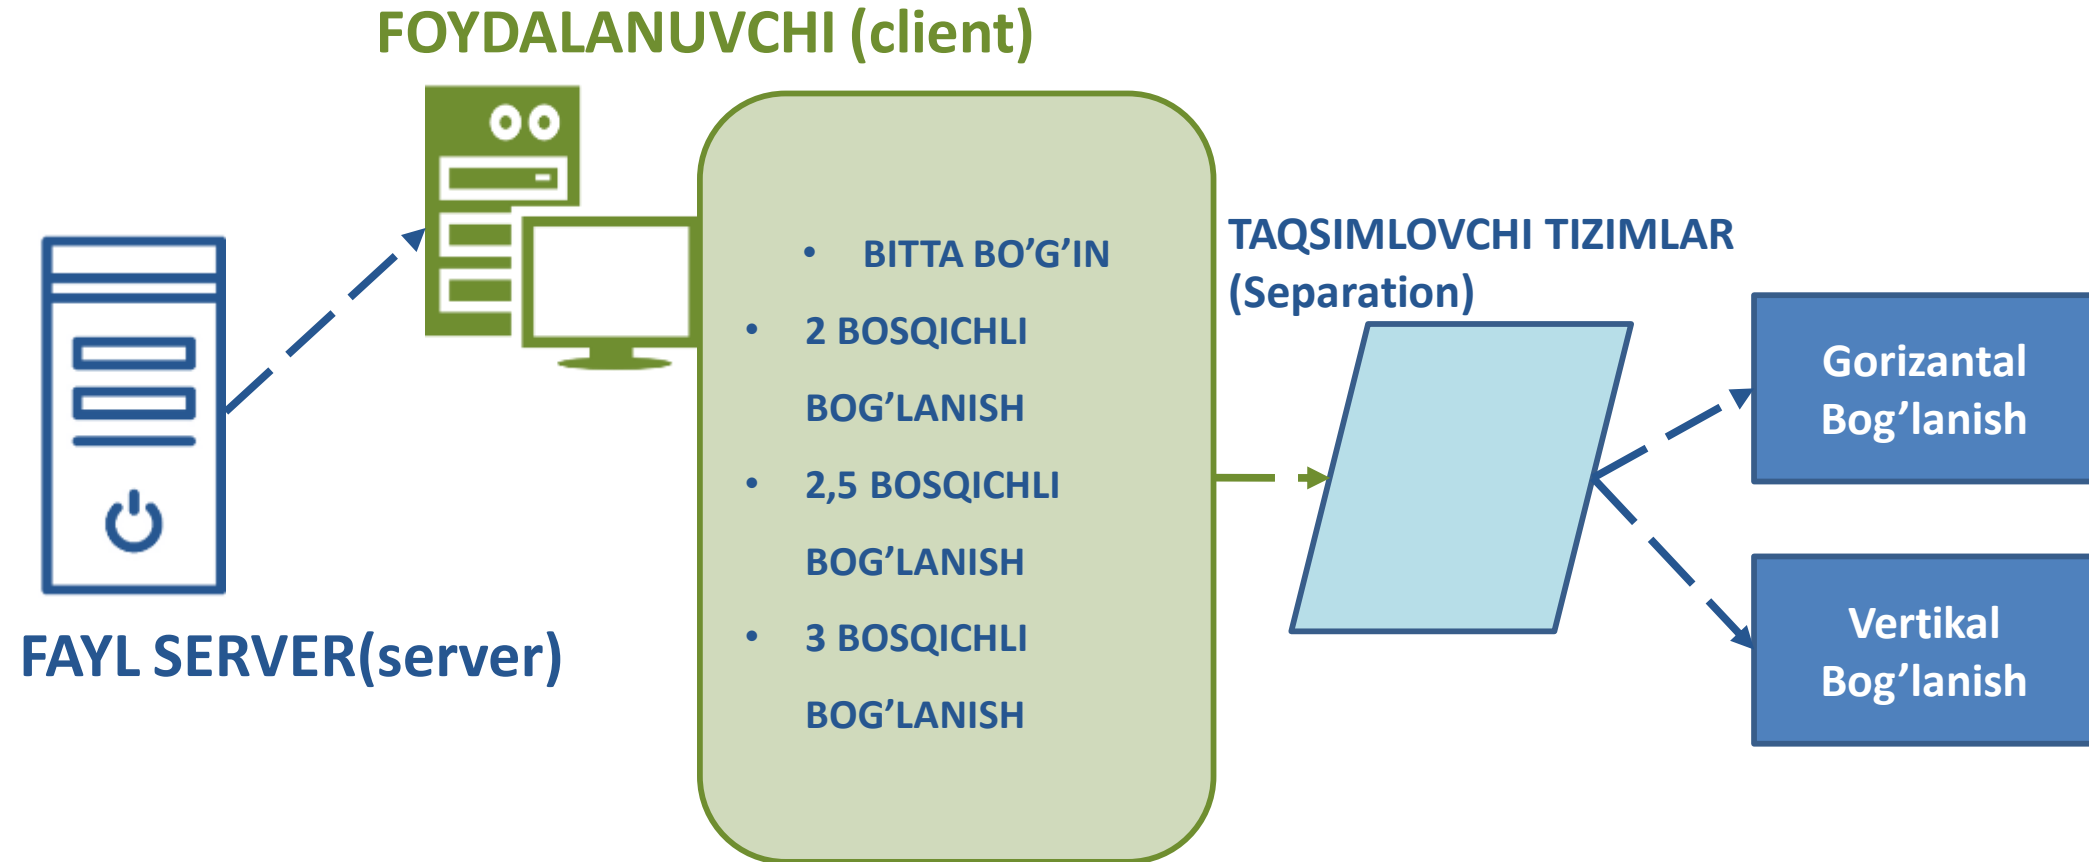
FOYDALANUVCHI (client)

FAYL SERVER(server)

- BITTA BO'G'IN
- 2 BOSQICHLI BOG'LANISH
- 2,5 BOSQICHLI BOG'LANISH
- 3 BOSQICHLI BOG'LANISH

TAQSIMLOVCHI TIZIMLAR (Separation)

Gorizantal Bog'lanish

Vertikal Bog'lanish